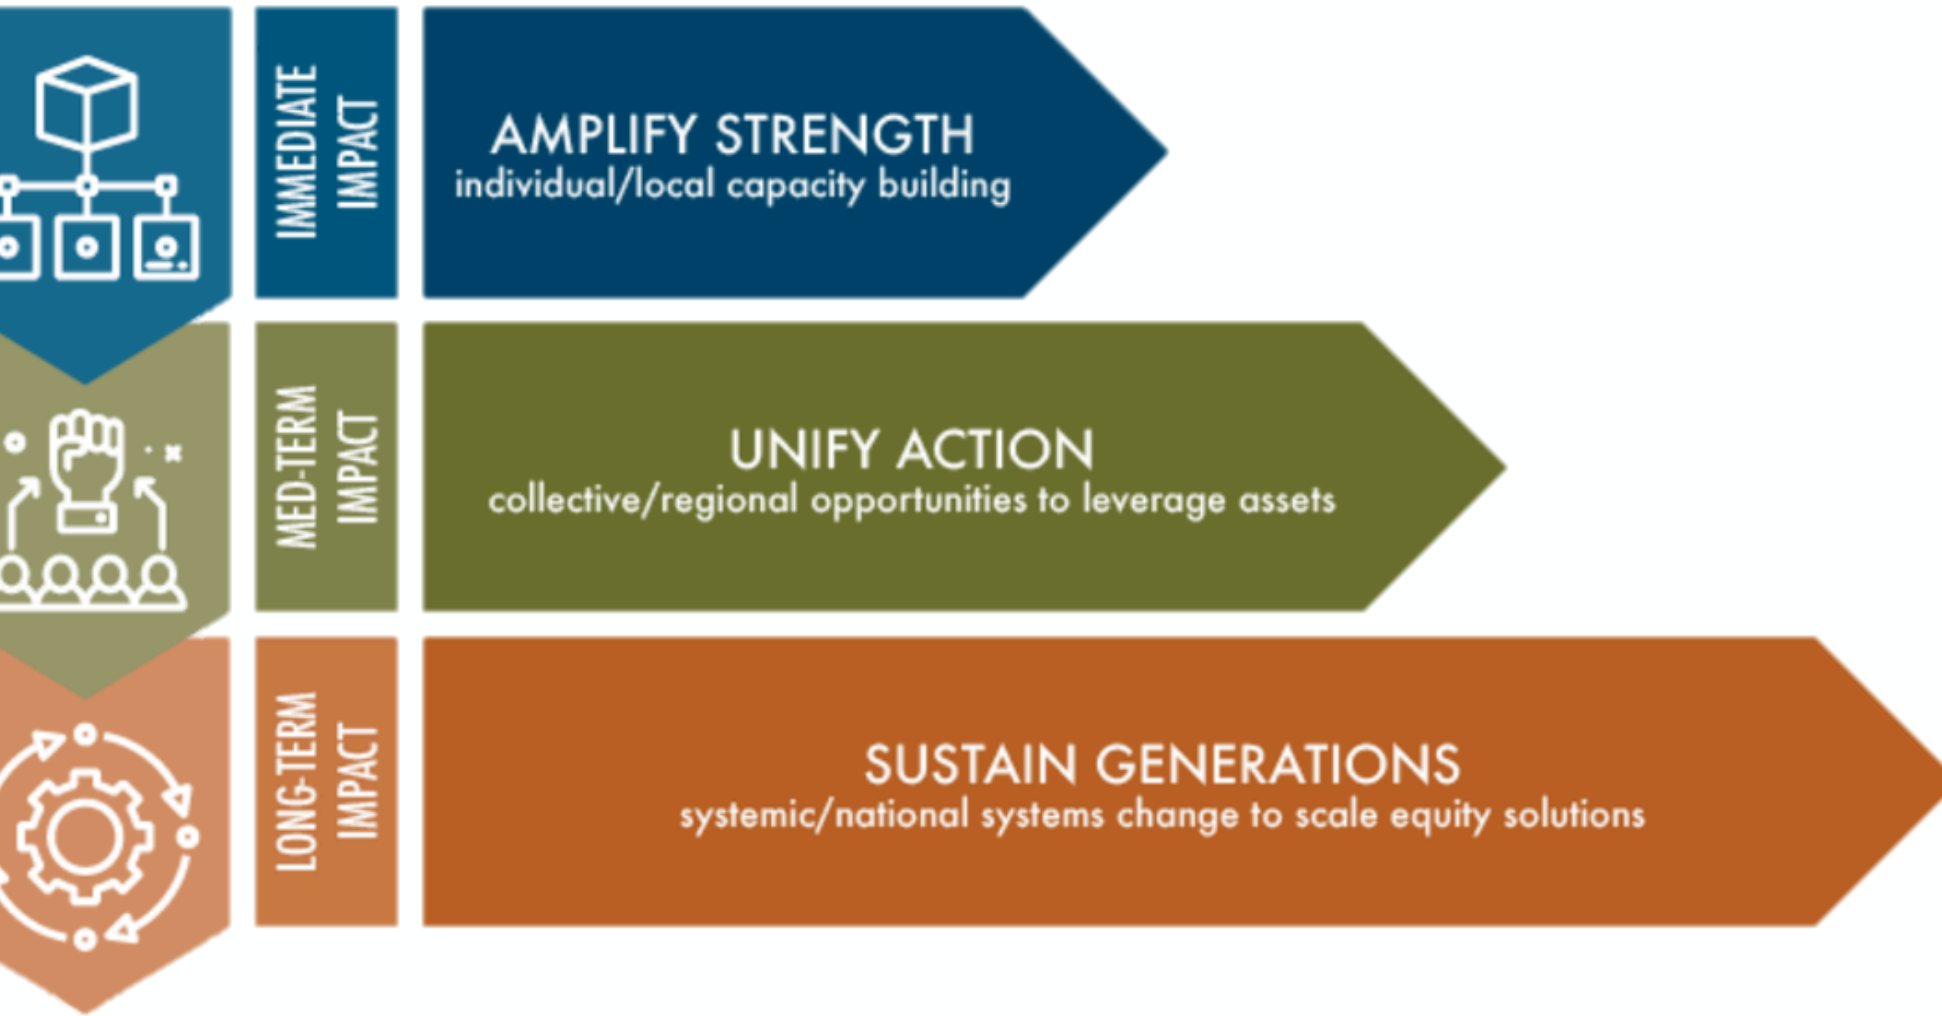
IMMEDIATE IMPACT

AMPLIFY STRENGTH
individual/local capacity building

MED-TERM IMPACT

UNIFY ACTION
collective/regional opportunities to leverage assets

LONG-TERM IMPACT

SUSTAIN GENERATIONS
systemic/national systems change to scale equity solutions